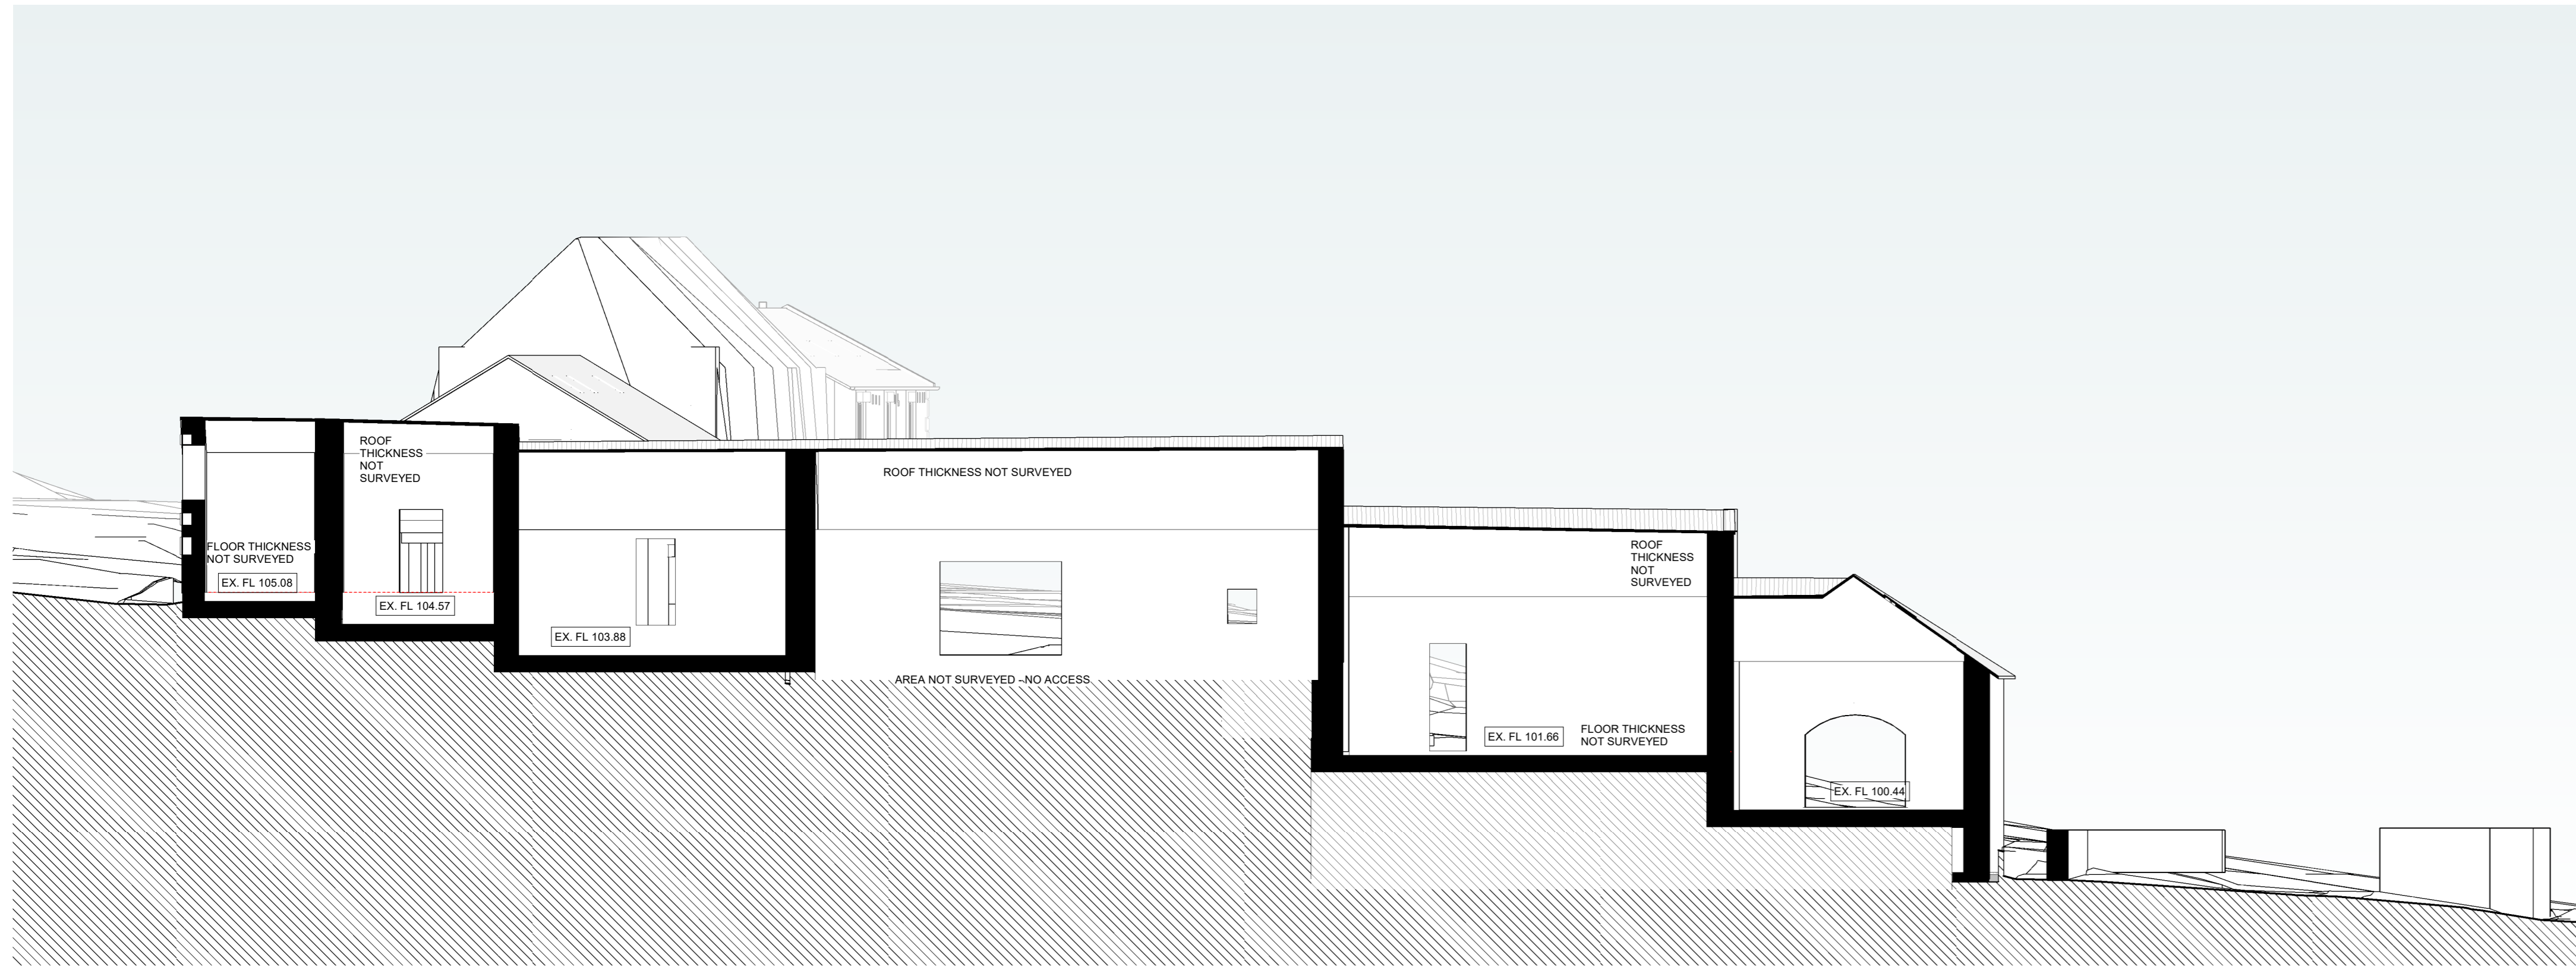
ROOF THICKNESS NOT SURVEYED

FLOOR THICKNESS NOT SURVEYED

EX. FL 105.08

EX. FL 104.57

EX. FL 103.88

ROOF THICKNESS NOT SURVEYED

AREA NOT SURVEYED –NO ACCESS

ROOF THICKNESS NOT SURVEYED

EX. FL 101.66

FLOOR THICKNESS NOT SURVEYED

EX. FL 100.44